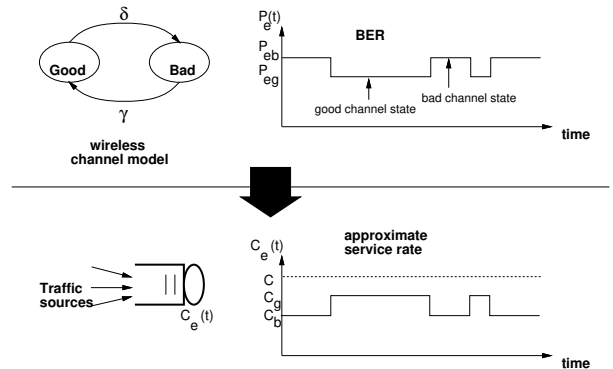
$\delta$

Good

Bad

$\gamma$

wireless channel model

$P_e(t)$

BER

$P_{eb}$

$P_{eg}$

good channel state

bad channel state

time

Traffic sources

$C_e(t)$

$C_e(t)$

approximate service rate

C

$C_g$

$C_b$

time